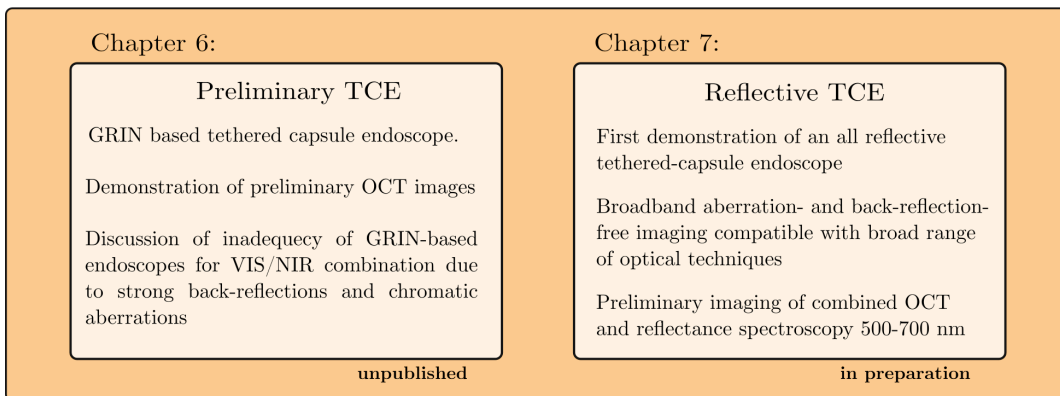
Chapter 6:

Preliminary TCE

GRIN based tethered capsule endoscope.

Demonstration of preliminary OCT images

Discussion of inadequecy of GRIN-based endoscopes for VIS/NIR combination due to strong back-reflections and chromatic aberrations

unpublished

Chapter 7:

Reflective TCE

First demonstration of an all reflective tethered-capsule endoscope

Broadband aberration- and back-reflection-free imaging compatible with broad range of optical techniques

Preliminary imaging of combined OCT and reflectance spectroscopy 500-700 nm

in preparation